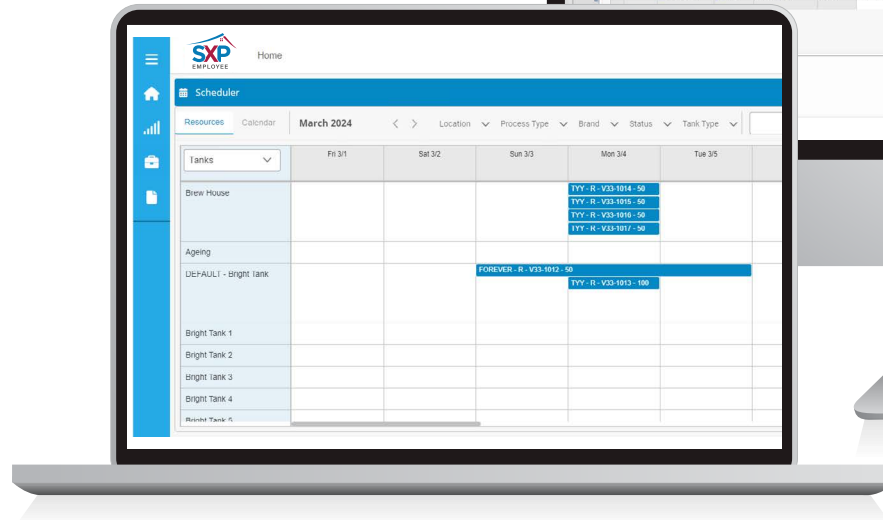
SXP EMPLOYEE

Home

Scheduler

Resources Calendar March 2024 Location Process Type Brand Status Tank Type

Tanks

| | Fri 3/1 | Sat 3/2 | Sun 3/3 | Mon 3/4 | Tue 3/5 |
|---|---|---|---|---|---|
| Brew House | | | | TYY - R - V33-1014 - 50 TYY - R - V33-1015 - 50 TYY - R - V33-1016 - 50 TYY - R - V33-1017 - 50 | |
| Ageing | | | | | |
| DEFAULT - Bright Tank | | | FOREVER - R - V33-1012 - 50 | TYY - R - V33-1013 - 100 | |
| Bright Tank 1 | | | | | |
| Bright Tank 2 | | | | | |
| Bright Tank 3 | | | | | |
| Bright Tank 4 | | | | | |
| Bright Tank 5 | | | | | |